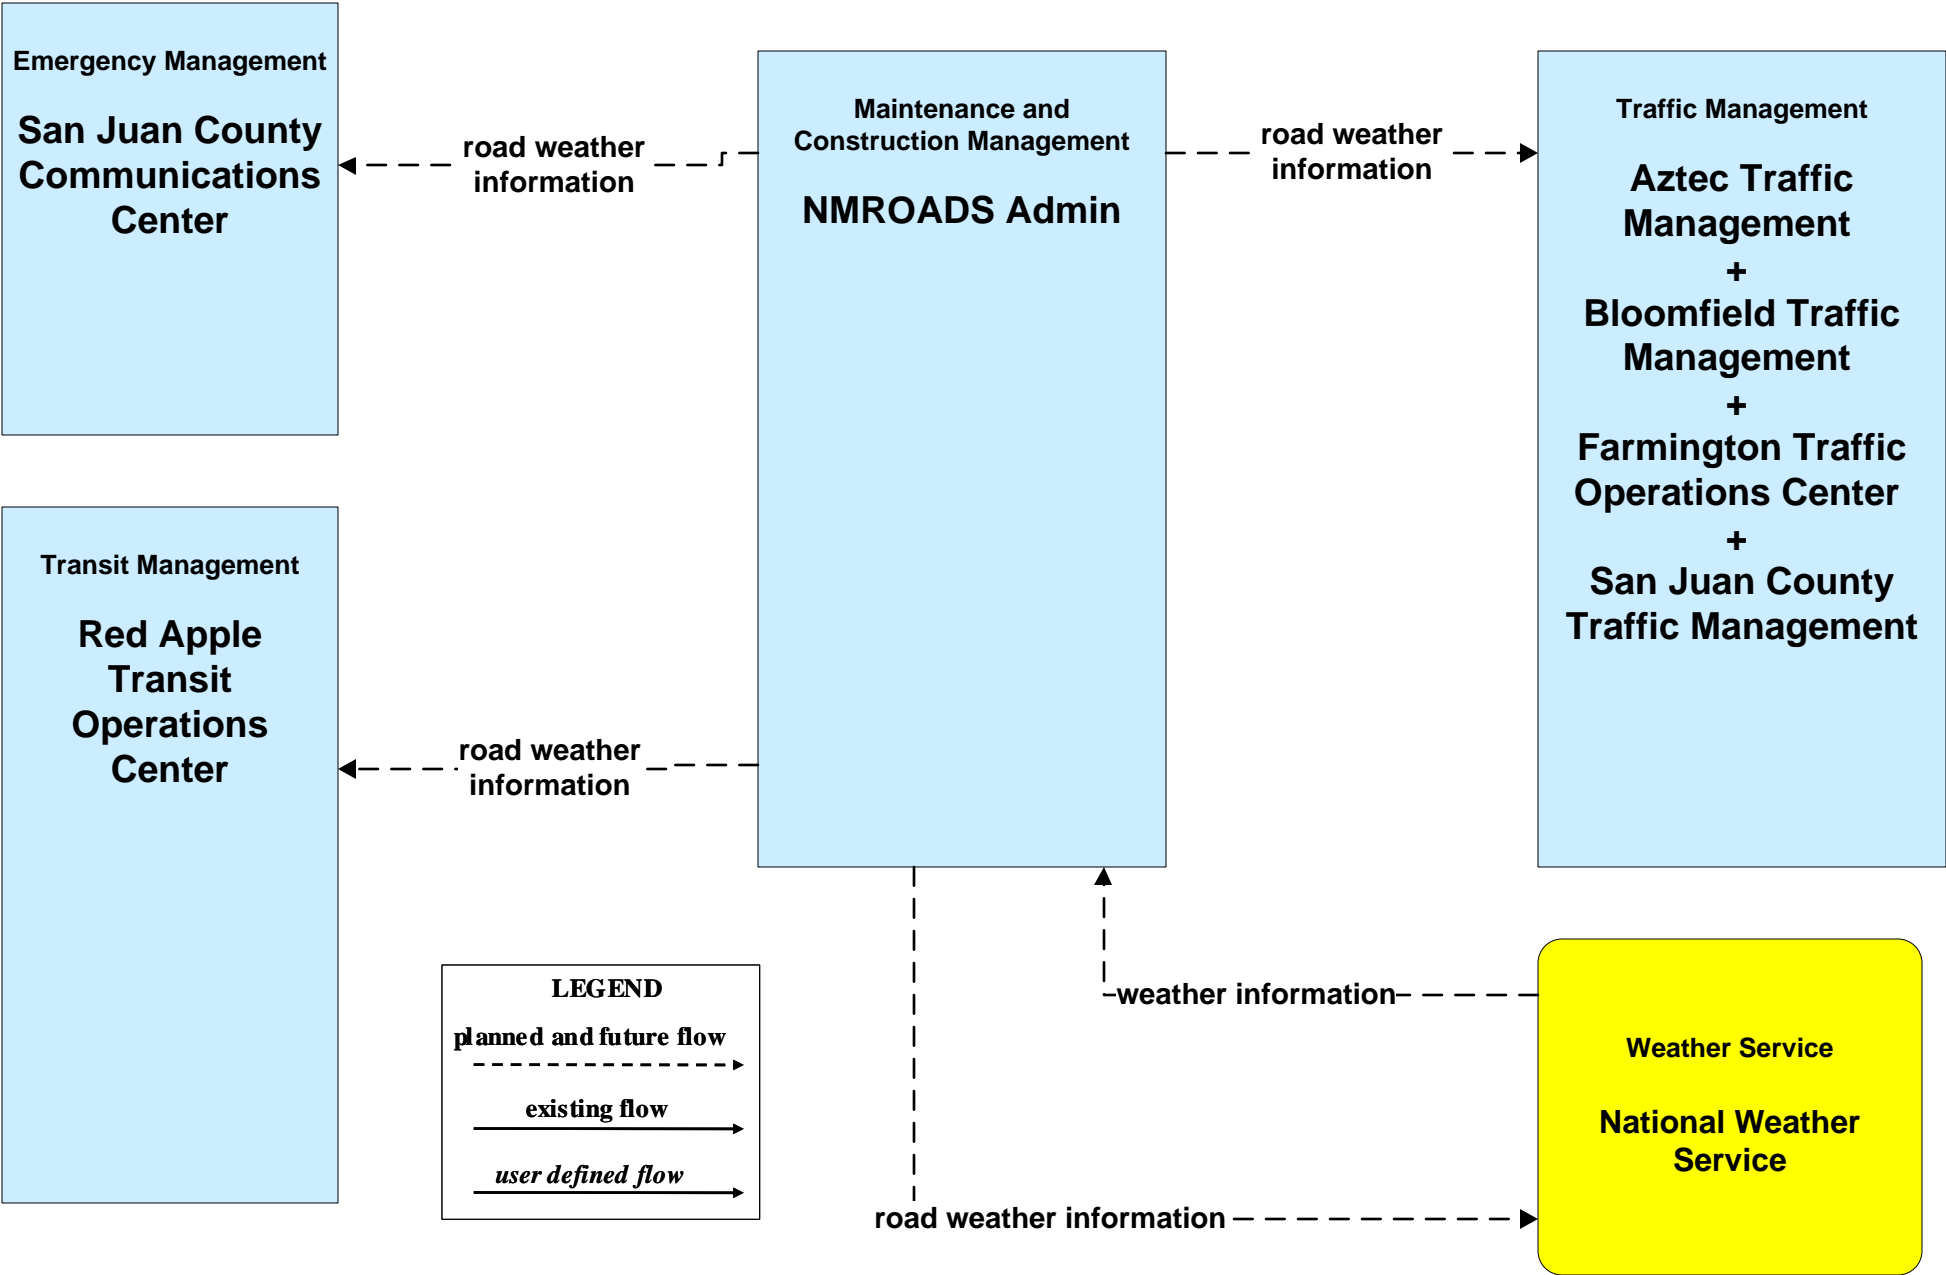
Emergency Management

San Juan County Communications Center

road weather information

Maintenance and Construction Management

NMROADS Admin

road weather information

Traffic Management

Aztec Traffic Management
+
Bloomfield Traffic Management
+
Farmington Traffic Operations Center
+
San Juan County Traffic Management

Transit Management

Red Apple Transit Operations Center

road weather information

weather information

LEGEND
planned and future flow
existing flow
user defined flow

Weather Service

National Weather Service

road weather information